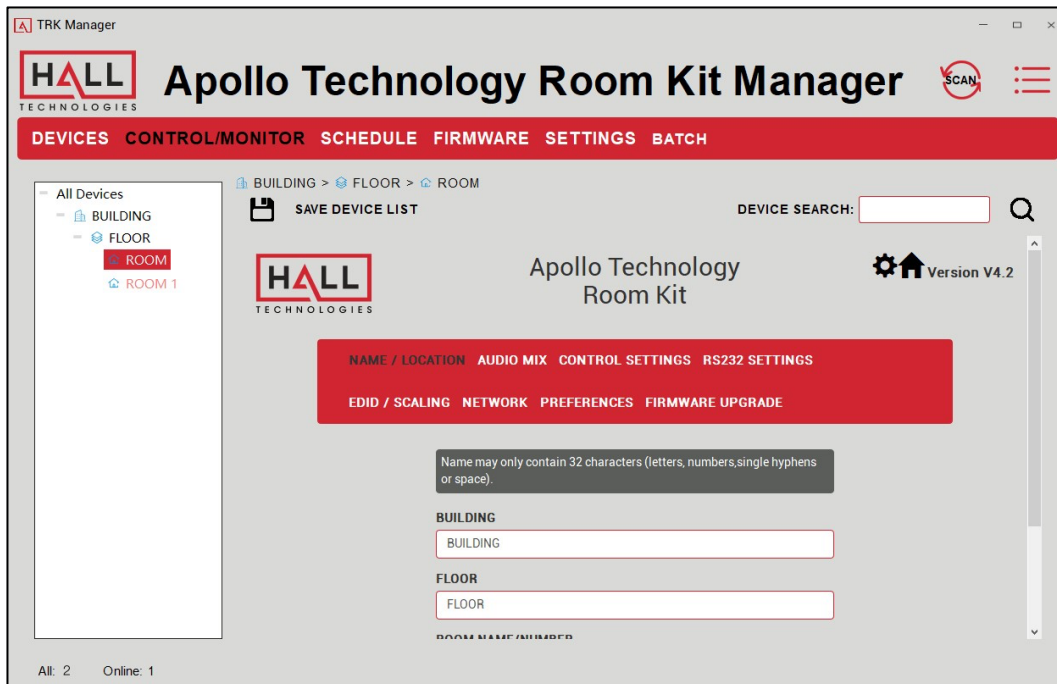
TRK Manager

HALL TECHNOLOGIES

Apollo Technology Room Kit Manager

SCAN

DEVICES CONTROL/MONITOR SCHEDULE FIRMWARE SETTINGS BATCH

All Devices
BUILDING
FLOOR
ROOM
ROOM 1

BUILDING > FLOOR > ROOM

SAVE DEVICE LIST

DEVICE SEARCH:

HALL TECHNOLOGIES

Apollo Technology Room Kit

Version V4.2

NAME / LOCATION AUDIO MIX CONTROL SETTINGS RS232 SETTINGS

EDID / SCALING NETWORK PREFERENCES FIRMWARE UPGRADE

Name may only contain 32 characters (letters, numbers,single hyphens or space).

BUILDING

BUILDING

FLOOR

FLOOR

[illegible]

All: 2 Online: 1